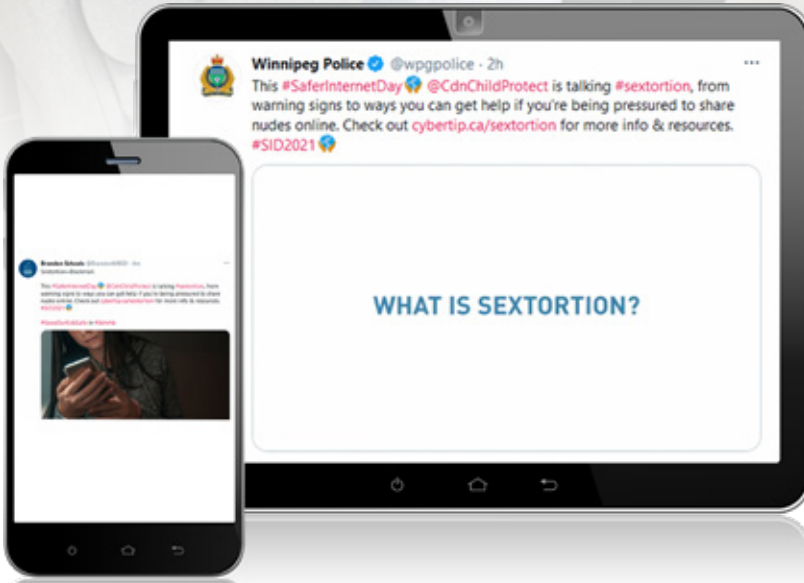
Winnipeg Police @wpgpolice · 2h

This #SaferInternetDay @CdnChildProtect is talking #sextortion, from warning signs to ways you can get help if you're being pressured to share nudes online. Check out cybertip.ca/sextortion for more info & resources. #SID2021

WHAT IS SEXTORTION?

Brandon Schools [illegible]

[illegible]

This #SaferInternetDay @CdnChildProtect is talking #sextortion, from warning signs to ways you can get help if you're being pressured to share nudes online. Check out cybertip.ca/sextortion for more info & resources. #SID2021

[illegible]